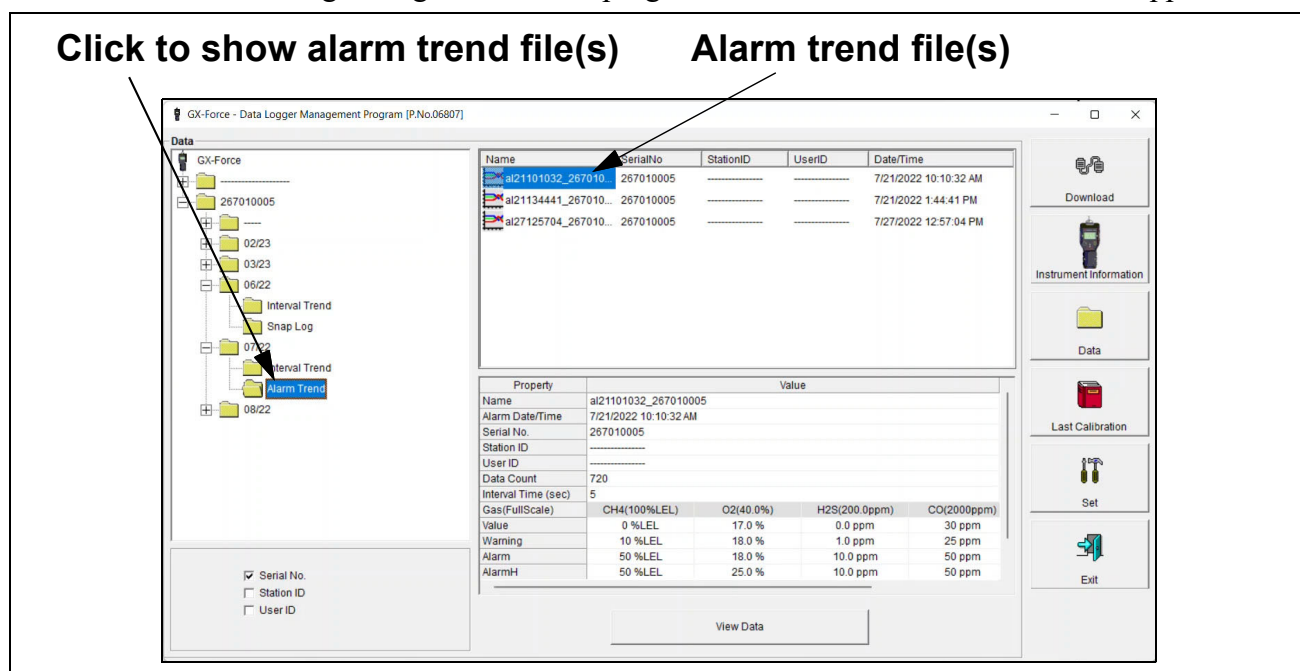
Click to show alarm trend file(s)

Alarm trend file(s)

GX-Force - Data Logger Management Program [P.No.06807]

Data

GX-Force
-------------------
267010005
-----
02/23
03/23
06/22
Interval Trend
Snap Log
07/22
Interval Trend
Alarm Trend
08/22

☑ Serial No.
☐ Station ID
☐ User ID

| Name | SerialNo | StationID | UserID | Date/Time |
|---|---|---|---|---|
| al21101032_267010... | 267010005 | --------------- | --------------- | 7/21/2022 10:10:32 AM |
| al21134441_267010... | 267010005 | --------------- | --------------- | 7/21/2022 1:44:41 PM |
| al27125704_267010... | 267010005 | --------------- | --------------- | 7/27/2022 12:57:04 PM |

| Property | Value | | | |
|---|---|---|---|---|
| Name | al21101032_267010005 | | | |
| Alarm Date/Time | 7/21/2022 10:10:32 AM | | | |
| Serial No. | 267010005 | | | |
| Station ID | --------------- | | | |
| User ID | --------------- | | | |
| Data Count | 720 | | | |
| Interval Time (sec) | 5 | | | |
| Gas(FullScale) | CH4(100%LEL) | O2(40.0%) | H2S(200.0ppm) | CO(2000ppm) |
| Value | 0 %LEL | 17.0 % | 0.0 ppm | 30 ppm |
| Warning | 10 %LEL | 18.0 % | 1.0 ppm | 25 ppm |
| Alarm | 50 %LEL | 18.0 % | 10.0 ppm | 50 ppm |
| AlarmH | 50 %LEL | 25.0 % | 10.0 ppm | 50 ppm |

View Data

Download
Instrument Information
Data
Last Calibration
Set
Exit